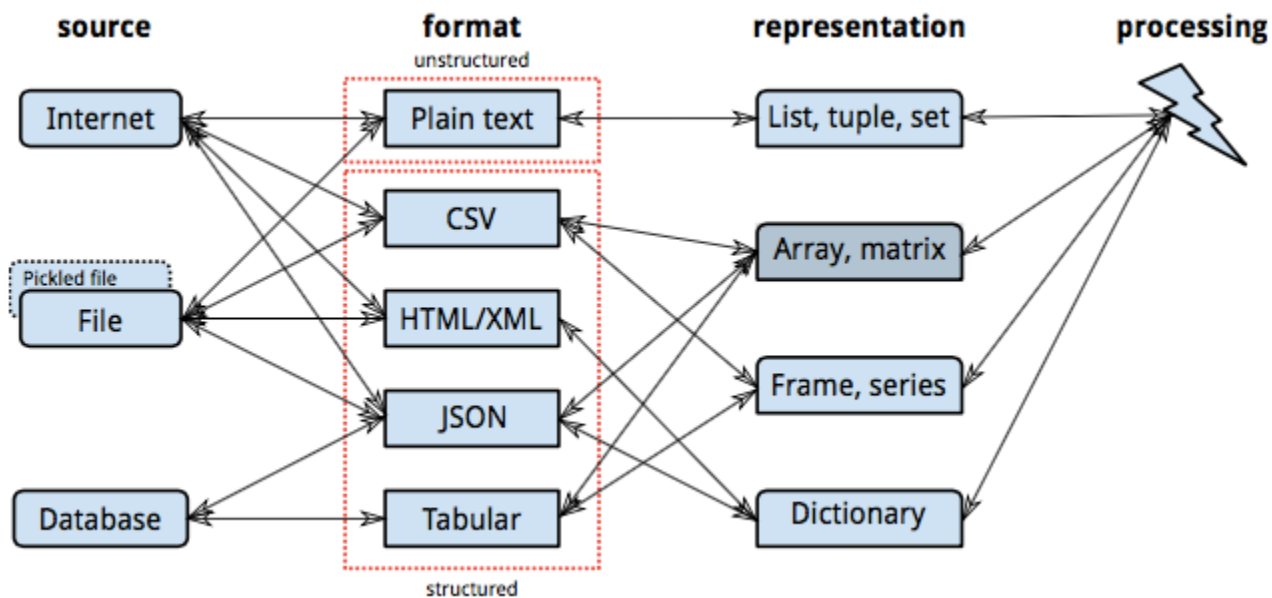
source

format

representation

processing

unstructured

Internet

Plain text

List, tuple, set

CSV

Array, matrix

Pickled file

File

HTML/XML

Frame, series

JSON

Database

Tabular

Dictionary

structured